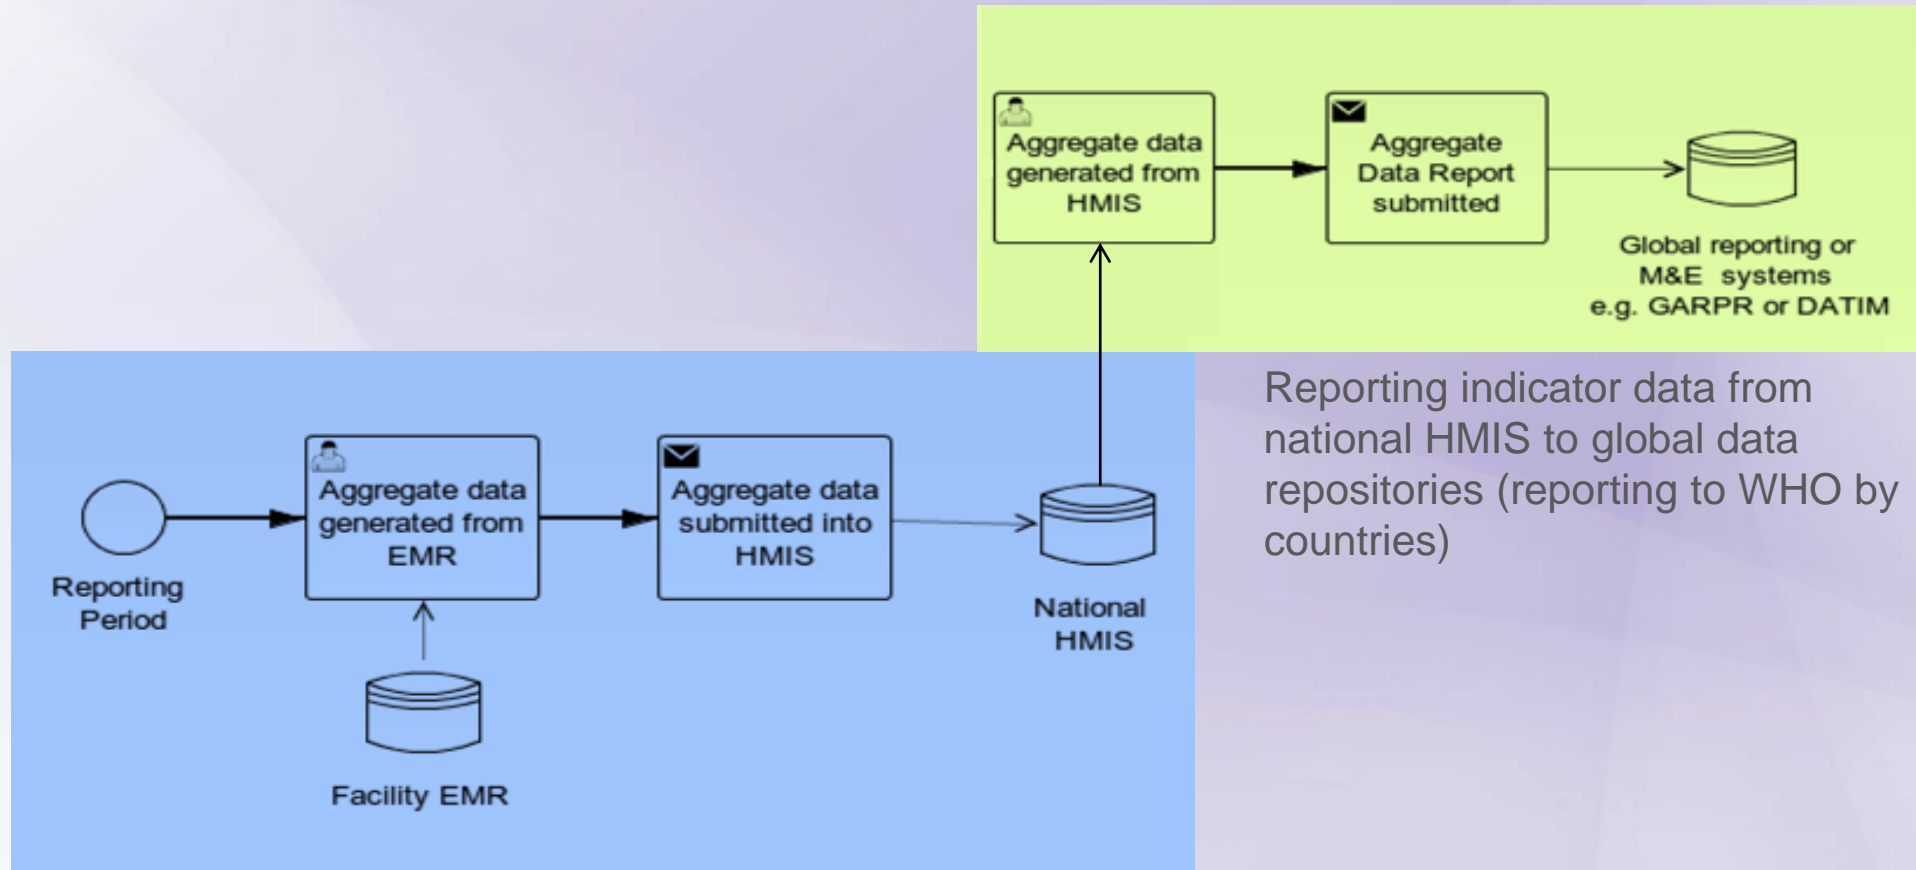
Aggregate data generated from HMIS

Aggregate Data Report submitted

Global reporting or M&E systems e.g. GARPR or DATIM

Reporting indicator data from national HMIS to global data repositories (reporting to WHO by countries)

Reporting Period

Aggregate data generated from EMR

Aggregate data submitted into HMIS

National HMIS

Facility EMR